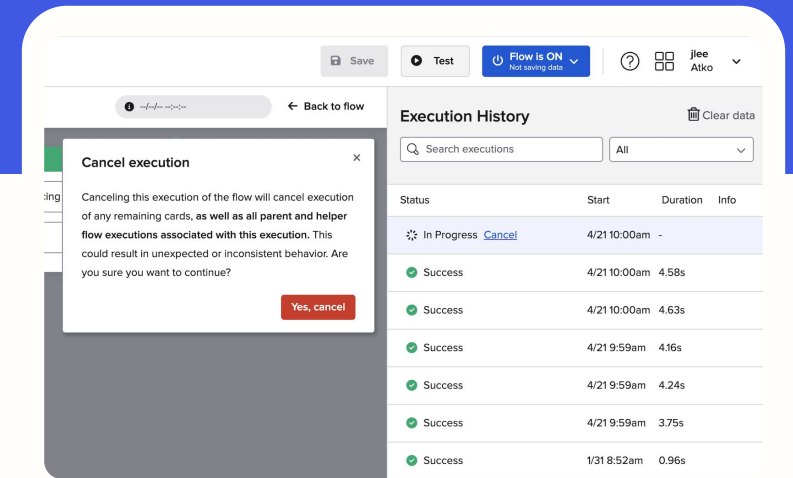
Save Test Flow is ON Not saving data ? jlee Atko

--/--/-- --:--:-- ← Back to flow

cing

Cancel execution ×

Canceling this execution of the flow will cancel execution of any remaining cards, **as well as all parent and helper flow executions associated with this execution.** This could result in unexpected or inconsistent behavior. Are you sure you want to continue?

Yes, cancel

Execution History Clear data

Search executions All

| Status | Start | Duration | Info |
|---|---|---|---|
| In Progress Cancel | 4/21 10:00am | - | |
| Success | 4/21 10:00am | 4.58s | |
| Success | 4/21 10:00am | 4.63s | |
| Success | 4/21 9:59am | 4.16s | |
| Success | 4/21 9:59am | 4.24s | |
| Success | 4/21 9:59am | 3.75s | |
| Success | 1/31 8:52am | 0.96s | |